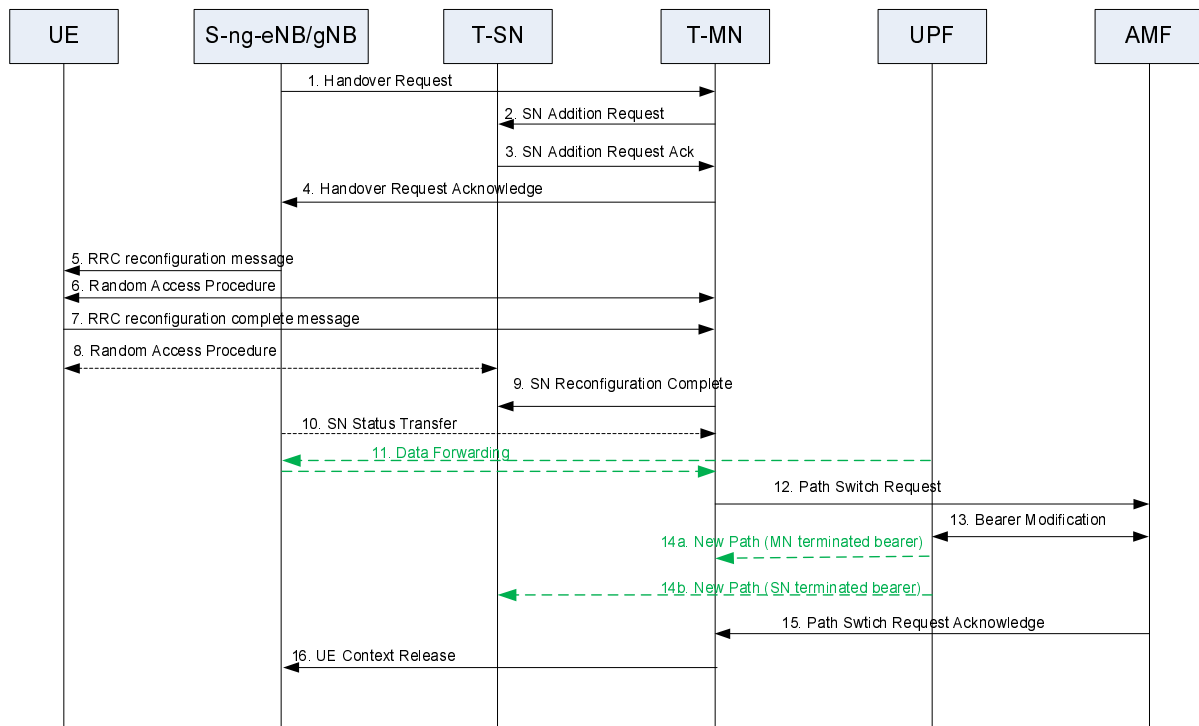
UE

S-ng-eNB/gNB

T-SN

T-MN

UPF

AMF

1. Handover Request

2. SN Addition Request

3. SN Addition Request Ack

4. Handover Request Acknowledge

5. RRC reconfiguration message

6. Random Access Procedure

7. RRC reconfiguration complete message

8. Random Access Procedure

9. SN Reconfiguration Complete

10. SN Status Transfer

11. Data Forwarding

12. Path Switch Request

13. Bearer Modification

14a. New Path (MN terminated bearer)

14b. New Path (SN terminated bearer)

15. Path Swtich Request Acknowledge

16. UE Context Release